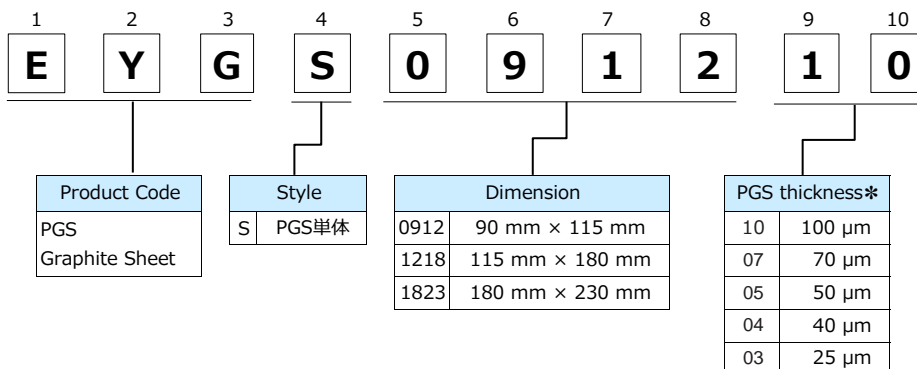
| 1 | 2 | 3 | 4 | 5 | 6 | 7 | 8 | 9 | 10 |
|---|---|---|---|---|---|---|---|---|---|
| E | Y | G | S | 0 | 9 | 1 | 2 | 1 | 0 |

| Product Code |
|---|
| PGS Graphite Sheet |

| Style | |
|---|---|
| S | PGS単体 |

| Dimension | |
|---|---|
| 0912 | 90 mm × 115 mm |
| 1218 | 115 mm × 180 mm |
| 1823 | 180 mm × 230 mm |

| PGS thickness✱ | |
|---|---|
| 10 | 100 μm |
| 07 | 70 μm |
| 05 | 50 μm |
| 04 | 40 μm |
| 03 | 25 μm |